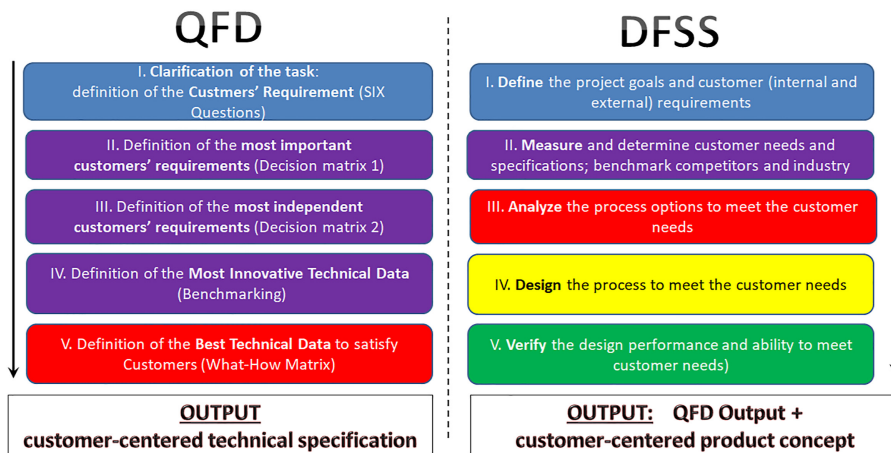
QFD

I. Clarification of the task: definition of the Custmers' Requirement (SIX Questions)

II. Definition of the most important customers' requirements (Decision matrix 1)

III. Definition of the most independent customers' requirements (Decision matrix 2)

IV. Definition of the Most Innovative Technical Data (Benchmarking)

V. Definition of the Best Technical Data to satisfy Customers (What-How Matrix)

OUTPUT
customer-centered technical specification

DFSS

I. Define the project goals and customer (internal and external) requirements

II. Measure and determine customer needs and specifications; benchmark competitors and industry

III. Analyze the process options to meet the customer needs

IV. Design the process to meet the customer needs

V. Verify the design performance and ability to meet customer needs)

OUTPUT: QFD Output +
customer-centered product concept